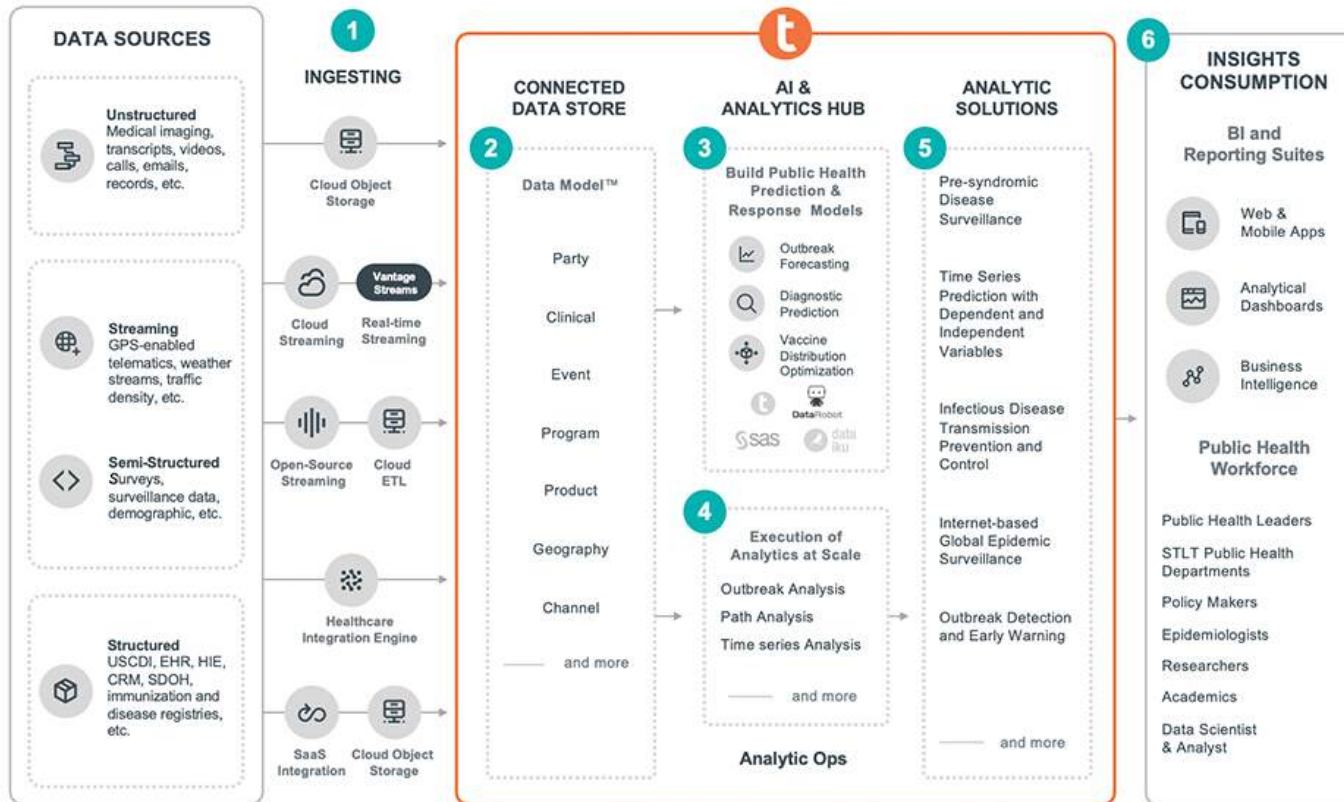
DATA SOURCES

Unstructured
Medical imaging, transcripts, videos, calls, emails, records, etc.

Streaming
GPS-enabled telematics, weather streams, traffic density, etc.

Semi-Structured
Surveys, surveillance data, demographic, etc.

Structured
USCDI, EHR, HIE, CRM, SDOH, immunization and disease registries, etc.

1
INGESTING

Cloud Object Storage

Cloud Streaming
Vantage Streams
Real-time Streaming

Open-Source Streaming
Cloud ETL

Healthcare Integration Engine

SaaS Integration
Cloud Object Storage

t

CONNECTED DATA STORE
2
Data Model™
Party
Clinical
Event
Program
Product
Geography
Channel
and more

AI & ANALYTICS HUB
3
Build Public Health Prediction & Response Models
Outbreak Forecasting
Diagnostic Prediction
Vaccine Distribution Optimization
DataRobot
sas
data iku

4
Execution of Analytics at Scale
Outbreak Analysis
Path Analysis
Time series Analysis
and more
Analytic Ops

ANALYTIC SOLUTIONS
5
Pre-syndromic Disease Surveillance
Time Series Prediction with Dependent and Independent Variables
Infectious Disease Transmission Prevention and Control
Internet-based Global Epidemic Surveillance
Outbreak Detection and Early Warning
and more

6
INSIGHTS CONSUMPTION
BI and Reporting Suites
Web & Mobile Apps
Analytical Dashboards
Business Intelligence

Public Health Workforce
Public Health Leaders
STLT Public Health Departments
Policy Makers
Epidemiologists
Researchers
Academics
Data Scientist & Analyst